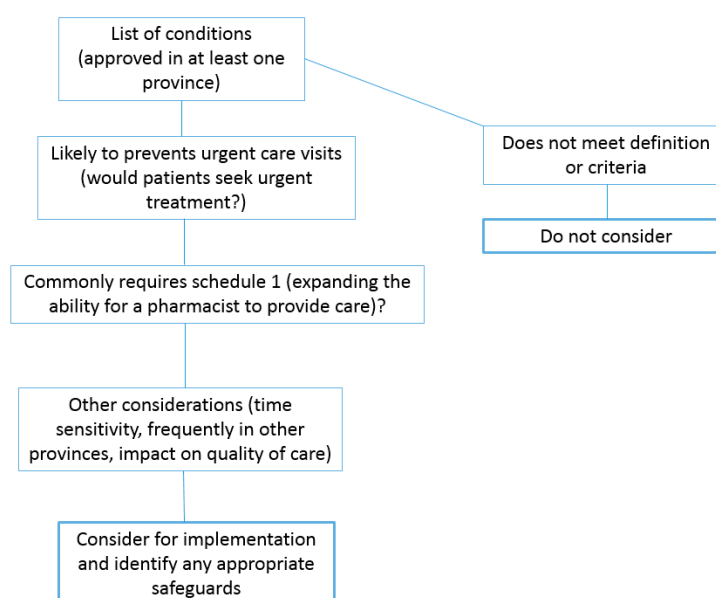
List of conditions (approved in at least one province)

Likely to prevents urgent care visits (would patients seek urgent treatment?)

Commonly requires schedule 1 (expanding the ability for a pharmacist to provide care)?

Other considerations (time sensitivity, frequently in other provinces, impact on quality of care)

Consider for implementation and identify any appropriate safeguards

Does not meet definition or criteria

Do not consider